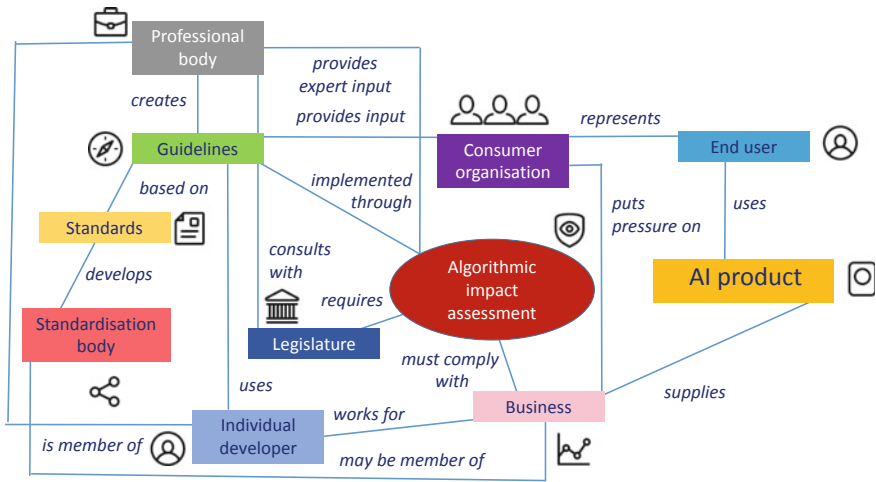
Professional body

creates

provides expert input

provides input

represents

Guidelines

Consumer organisation

End user

based on

implemented through

puts pressure on

uses

Standards

consults with

Algorithmic impact assessment

AI product

develops

requires

Standardisation body

Legislature

must comply with

uses

supplies

works for

Business

is member of

Individual developer

may be member of